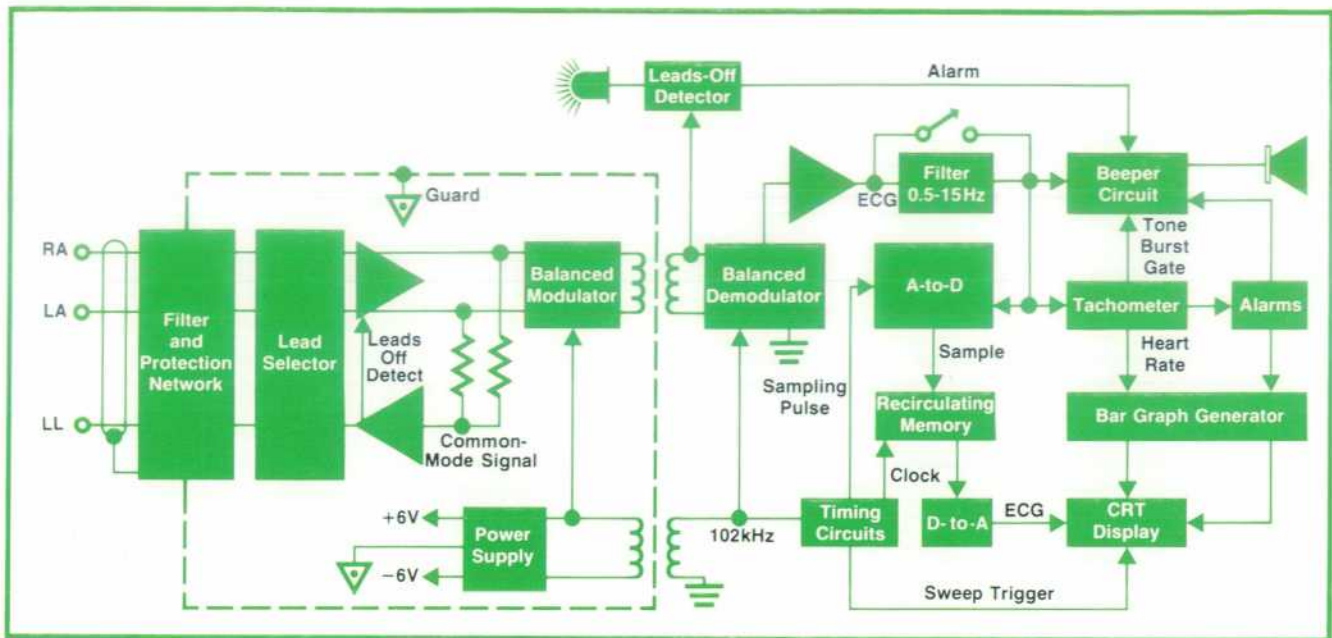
Leads-Off Detector

Alarm

Guard

RA

LA

LL

Filter and Protection Network

Lead Selector

Leads Off Detect

Common-Mode Signal

Balanced Modulator

+6V

−6V

Power Supply

Balanced Demodulator

Sampling Pulse

102kHz

ECG

Filter 0.5-15Hz

Beeper Circuit

Tone Burst Gate

A-to-D

Tachometer

Alarms

Sample

Heart Rate

Recirculating Memory

Bar Graph Generator

Clock

Timing Circuits

D-to-A

ECG

CRT Display

Sweep Trigger